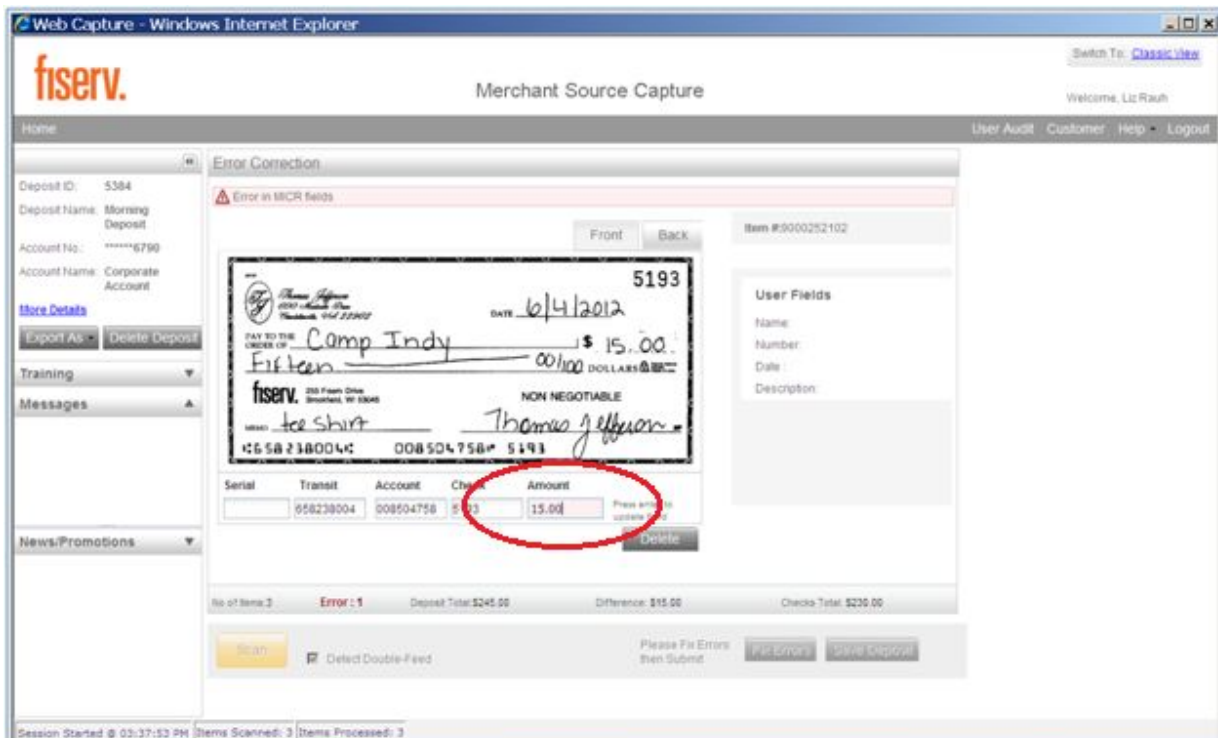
Web Capture - Windows Internet Explorer

Switch To: Classic View

fiserv.

Merchant Source Capture

Welcome, Liz Rauh

Home

User Audit Customer Help Logout

Deposit ID: 5384
Deposit Name: Morning Deposit
Account No.: ******6790
Account Name: Corporate Account
More Details

Export As Delete Deposit

Training

Messages

News/Promotions

Error Correction

Error in MICR fields

Front Back

Item #:9000252102

5193

Thomas Jefferson

DATE 6/4/2012

PAY TO THE ORDER OF Camp Indy $ 15.00

Fifteen 00/100 DOLLARS

fiserv.

NON NEGOTIABLE

MEMO tee Shirt

Thomas Jefferson

⑆658238004⑆ 008504758⑈ 5193

User Fields

Name:
Number:
Date:
Description:

| Serial | Transit | Account | Check | Amount |
|---|---|---|---|---|
| | 658238004 | 008504758 | 5193 | 15.00 |

Press enter to update field

Delete

No of Items:3 Error : 1 Deposit Total:$245.00 Difference: $15.00 Checks Total: $230.00

Scan

Detect Double-Feed

Please Fix Errors then Submit

Fix Errors Save Deposit

Session Started @ 03:37:53 PM Items Scanned: 3 Items Processed: 3